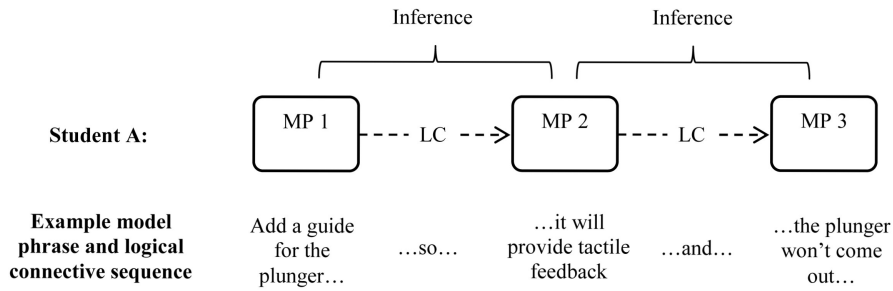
Inference

Inference

Student A:

MP 1

LC

MP 2

LC

MP 3

Example model phrase and logical connective sequence

Add a guide for the plunger…

…so…

…it will provide tactile feedback

…and…

…the plunger won't come out…